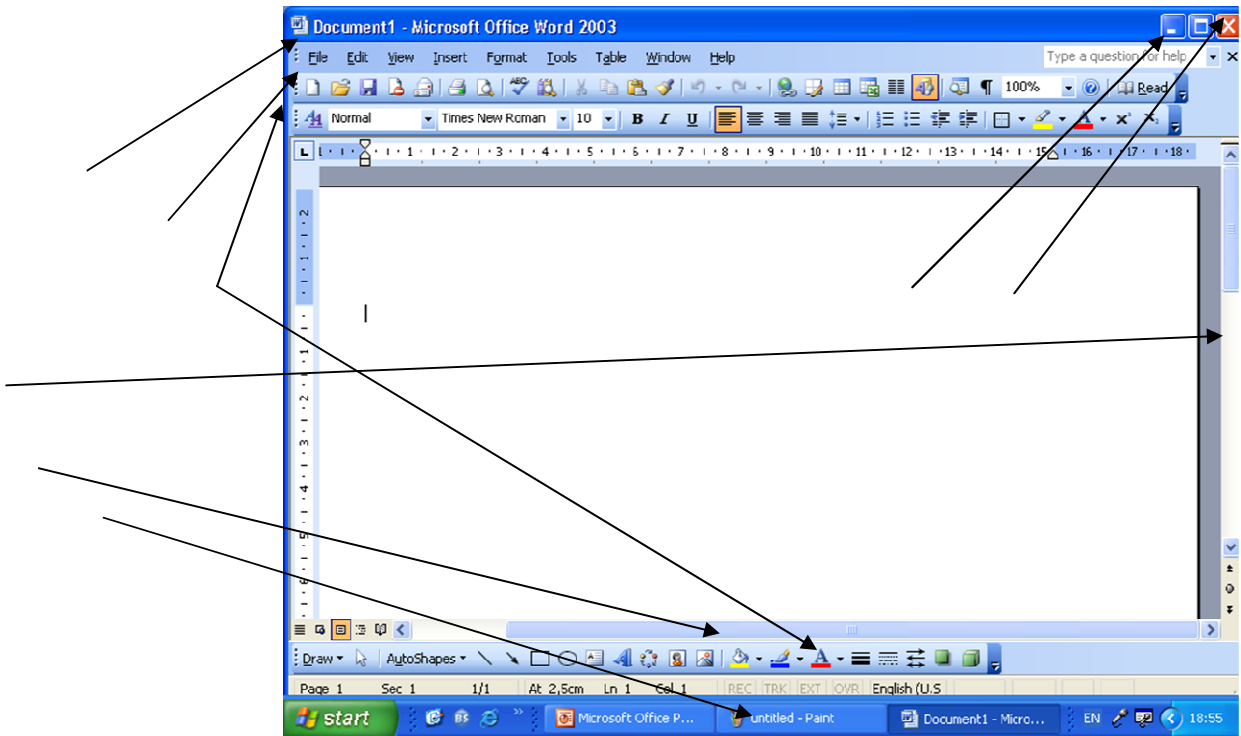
Document1 - Microsoft Office Word 2003

File Edit View Insert Format Tools Table Window Help

Type a question for help

100% Read

Normal Times New Roman 10 B I U

L 1 2 3 4 5 6 7 8 9 10 11 12 13 14 15 16 17 18

Draw AutoShapes

Page 1 Sec 1 1/1 At 2,5cm Ln 1 Col 1 REC TRK EXT OVR English (U.S

start Microsoft Office P... untitled - Paint Document1 - Micro... EN 18:55